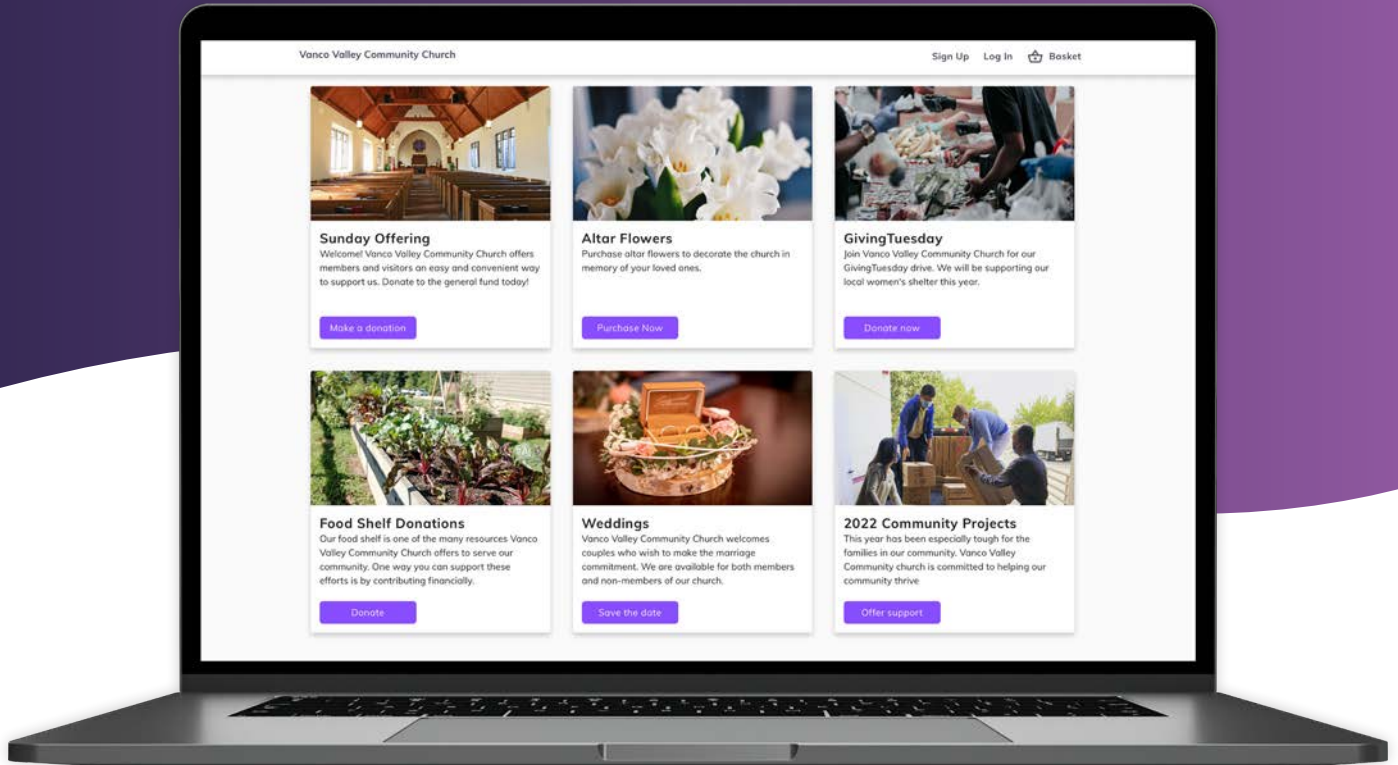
Vanco Valley Community Church

Sign Up Log In Basket

Sunday Offering
Welcome! Vanco Valley Community Church offers members and visitors an easy and convenient way to support us. Donate to the general fund today!

Make a donation

Altar Flowers
Purchase altar flowers to decorate the church in memory of your loved ones.

Purchase Now

GivingTuesday
Join Vanco Valley Community Church for our GivingTuesday drive. We will be supporting our local women's shelter this year.

Donate now

Food Shelf Donations
Our food shelf is one of the many resources Vanco Valley Community Church offers to serve our community. One way you can support these efforts is by contributing financially.

Donate

Weddings
Vanco Valley Community Church welcomes couples who wish to make the marriage commitment. We are available for both members and non-members of our church.

Save the date

2022 Community Projects
This year has been especially tough for the families in our community. Vanco Valley Community church is committed to helping our community thrive

Offer support